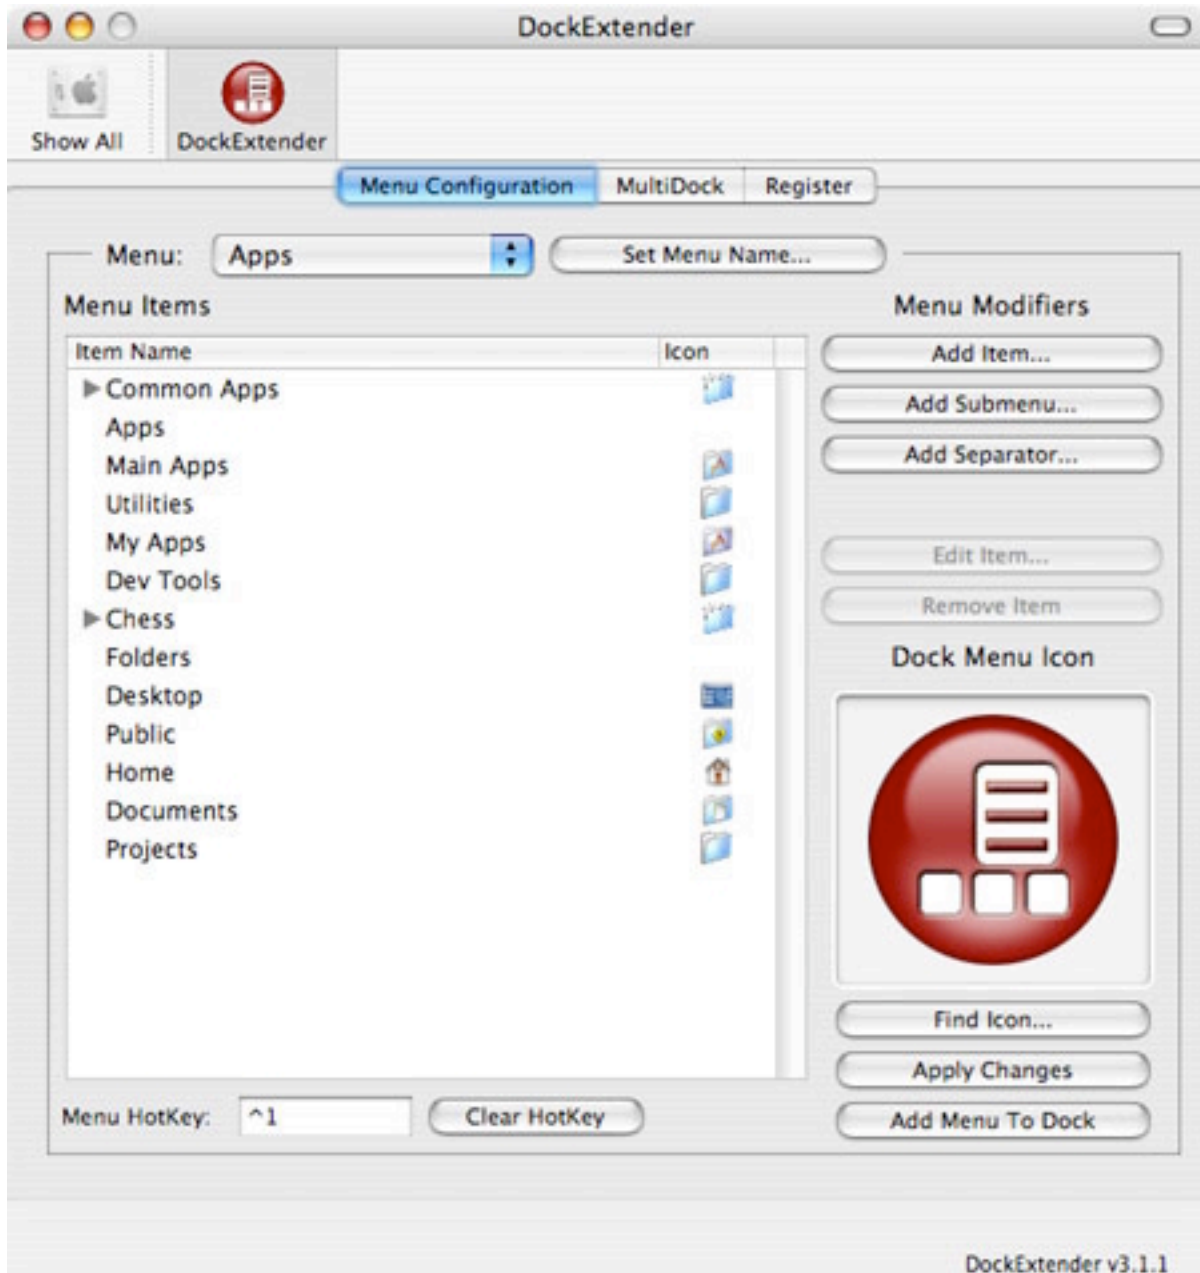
DockExtender

Show All
DockExtender

Menu Configuration
MultiDock
Register

Menu: Apps
Set Menu Name...

Menu Items

| Item Name | Icon |
|---|---|
| ▶ Common Apps | |
| Apps | |
| Main Apps | |
| Utilities | |
| My Apps | |
| Dev Tools | |
| ▶ Chess | |
| Folders | |
| Desktop | |
| Public | |
| Home | |
| Documents | |
| Projects | |

Menu Modifiers
Add Item...
Add Submenu...
Add Separator...
Edit Item...
Remove Item

Dock Menu Icon

Find Icon...
Apply Changes
Add Menu To Dock

Menu HotKey: ^1
Clear HotKey

DockExtender v3.1.1